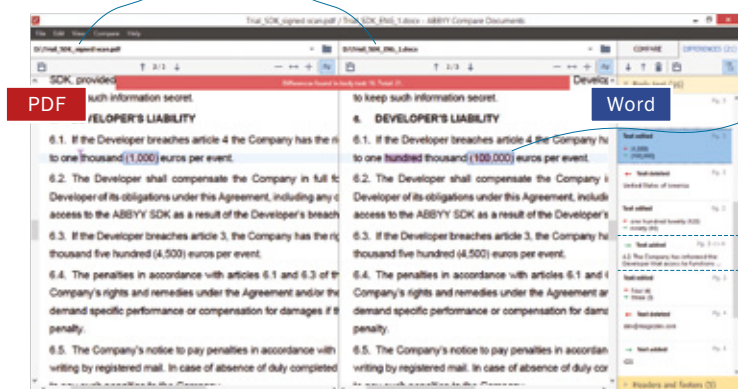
Trial_SDK_signed scan.pdf / Trial_SDK_ENG_1.docx - ABBYY Compare Documents

File Edit View Compare Help

D:\Trial_SDK_signed scan.pdf

D:\Trial_SDK_ENG_1.docx

COMPARE

DIFFERENCES

2/3

2/3

Differences found in body text: 16. Total: 21.

PDF

Word

SDK, provided

such information secret.

DEVELOPER'S LIABILITY

6.1. If the Developer breaches article 4 the Company has the ri

to one thousand (1,000) euros per event.

6.2. The Developer shall compensate the Company in full fo

Developer of its obligations under this Agreement, including any

access to the ABBYY SDK as a result of the Developer's breach

6.3. If the Developer breaches article 3, the Company has the

thousand five hundred (4,500) euros per event.

6.4. The penalties in accordance with articles 6.1 and 6.3 of th

Company's rights and remedies under the Agreement and/or th

demand specific performance or compensation for damages if th

penalty.

6.5. The Company's notice to pay penalties in accordance with

writing by registered mail. In case of absence of duly completed

Develo

to keep such information secret.

6. DEVELOPER'S LIABILITY

6.1. If the Developer breaches article 4 the Company ha

to one hundred thousand (100,000) euros per event.

6.2. The Developer shall compensate the Company i

Developer of its obligations under this Agreement, includi

access to the ABBYY SDK as a result of the Developer's

6.3. If the Developer breaches article 3, the Company ha

thousand five hundred (4,500) euros per event.

6.4. The penalties in accordance with articles 6.1 and 6

Company's rights and remedies under the Agreement an

demand specific performance or compensation for dama

penalty.

6.5. The Company's notice to pay penalties in accordan

writing by registered mail. In case of absence of duly com

Body text (16)

Text edited

1,000

100,000

Text deleted

United States of America

Text edited

one hundred twenty (120)

ninety (90)

Text added

4.2. The Company has informed the Developer that access to functions ...

Text edited

Four (4)

three (3)

Text deleted

abc@mapcolor.com

Text added

Headers and footers (5)